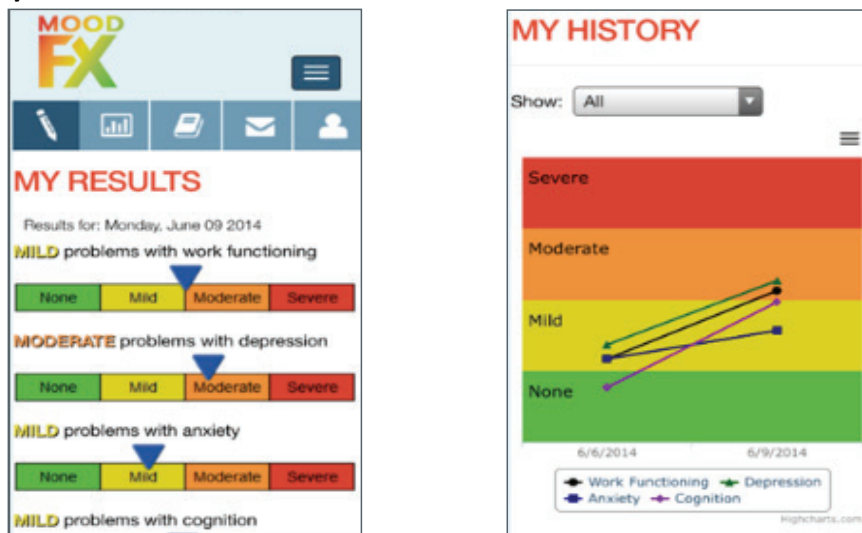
MOOD FX

MY RESULTS

Results for: Monday, June 09 2014

MILD problems with work functioning

| None | Mild | Moderate | Severe |
|---|---|---|---|

MODERATE problems with depression

| None | Mild | Moderate | Severe |
|---|---|---|---|

MILD problems with anxiety

| None | Mild | Moderate | Severe |
|---|---|---|---|

MILD problems with cognition

MY HISTORY

Show: All

Severe

Moderate

Mild

None

6/6/2014

6/9/2014

Work Functioning Depression Anxiety Cognition

Highcharts.com